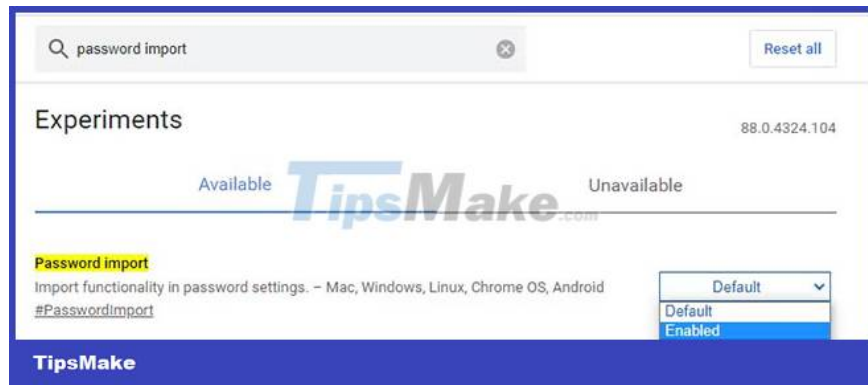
password import

Reset all

Experiments

88.0.4324.104

Available

TipsMake.com

Unavailable

Password import

Import functionality in password settings. – Mac, Windows, Linux, Chrome OS, Android

#PasswordImport

Default

Default

Enabled

TipsMake